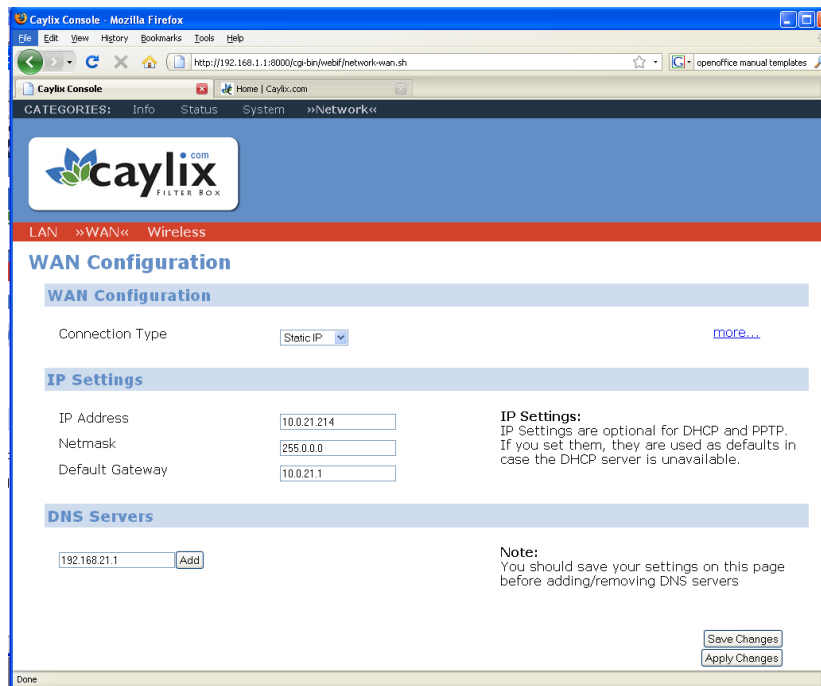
Caylix Console - Mozilla Firefox

File Edit View History Bookmarks Tools Help

http://192.168.1.1:8000/cgi-bin/webif/network-wan.sh

openoffice manual templates

Caylix Console

Home | Caylix.com

CATEGORIES: Info Status System »Network«

caylix .com FILTER BOX

LAN »WAN« Wireless

WAN Configuration

WAN Configuration

Connection Type Static IP more...

IP Settings

IP Address 10.0.21.214

Netmask 255.0.0.0

Default Gateway 10.0.21.1

IP Settings:
IP Settings are optional for DHCP and PPTP. If you set them, they are used as defaults in case the DHCP server is unavailable.

DNS Servers

192.168.21.1 Add

Note:
You should save your settings on this page before adding/removing DNS servers

Save Changes

Apply Changes

Done